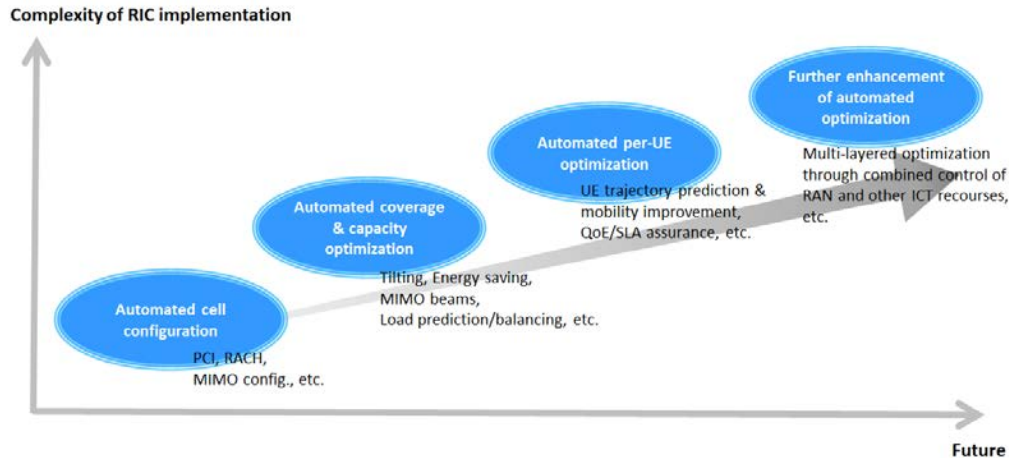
Complexity of RIC implementation

Further enhancement of automated optimization

Multi-layered optimization through combined control of RAN and other ICT recourses, etc.

Automated per-UE optimization

UE trajectory prediction & mobility improvement, QoE/SLA assurance, etc.

Automated coverage & capacity optimization

Tilting, Energy saving, MIMO beams, Load prediction/balancing, etc.

Automated cell configuration

PCI, RACH, MIMO config., etc.

Future